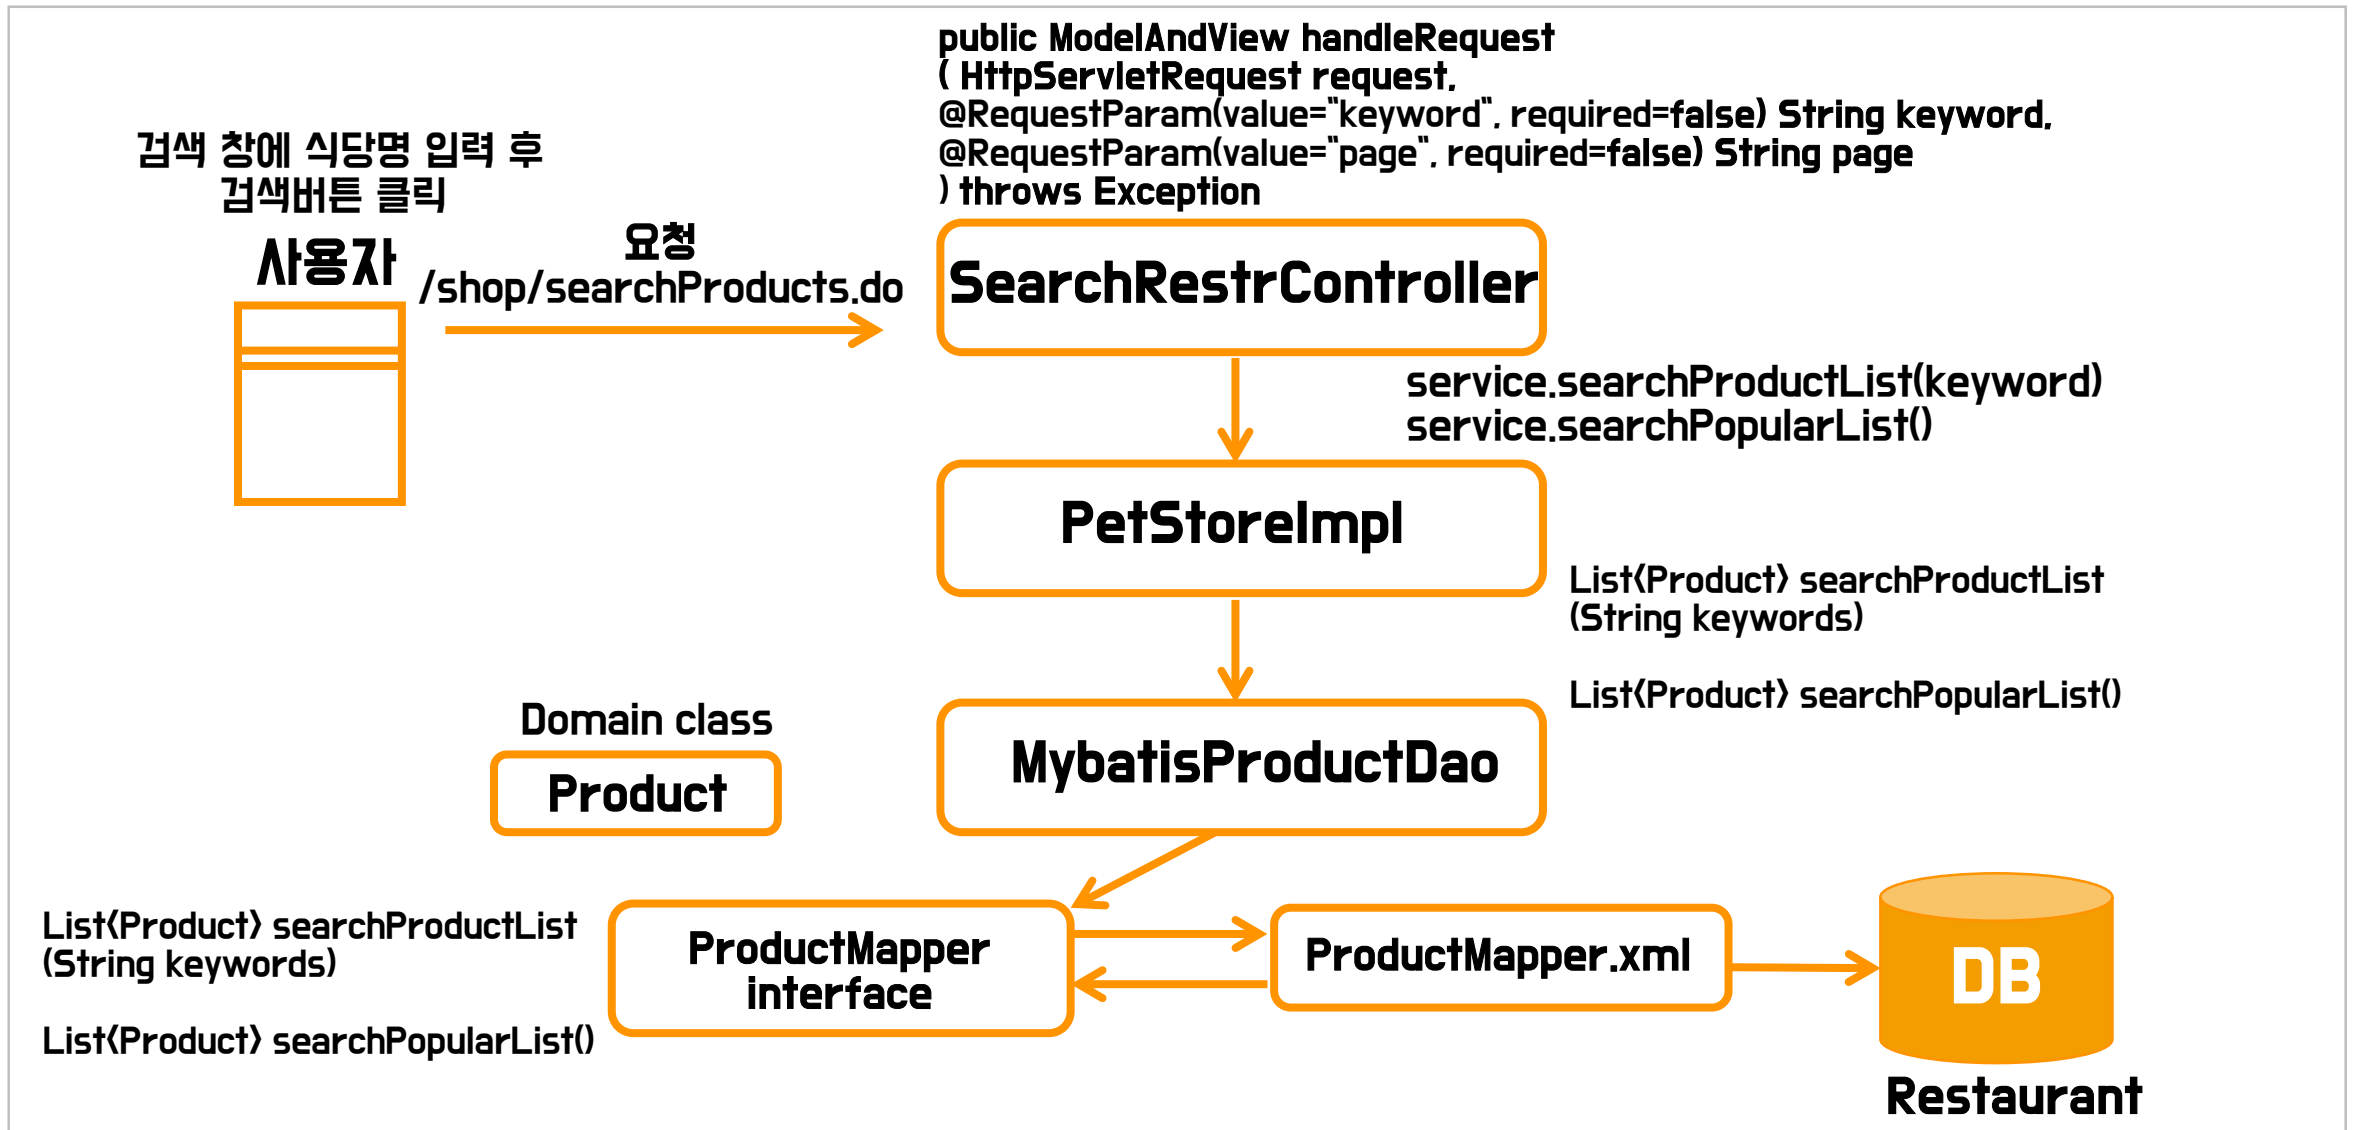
public ModelAndView handleRequest
( HttpServletRequest request,
@RequestParam(value="keyword", required=false) String keyword,
@RequestParam(value="page", required=false) String page
) throws Exception

검색 창에 식당명 입력 후
검색버튼 클릭

사용자

요청
/shop/searchProducts.do

SearchRestrController

service.searchProductList(keyword)
service.searchPopularList()

PetStoreImpl

List<Product> searchProductList
(String keywords)

List<Product> searchPopularList()

Domain class

Product

MybatisProductDao

List<Product> searchProductList
(String keywords)

List<Product> searchPopularList()

ProductMapper
interface

ProductMapper.xml

DB

Restaurant